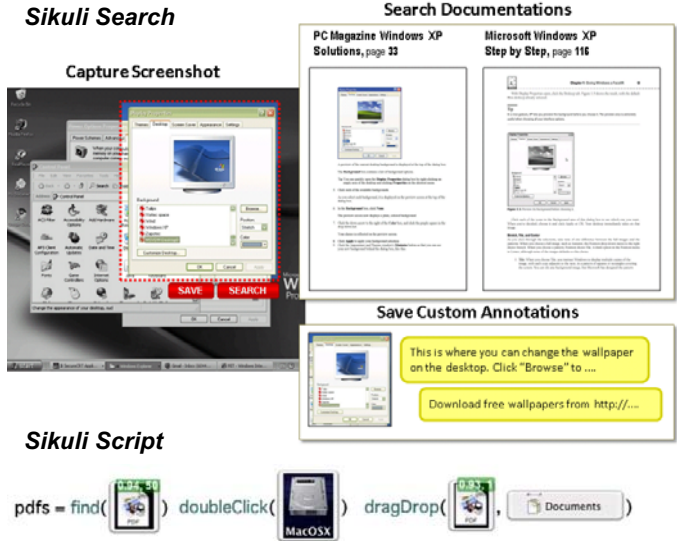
Sikuli Search

Capture Screenshot

SAVE SEARCH

Search Documentations

PC Magazine Windows XP Solutions, page 33

Microsoft Windows XP Step by Step, page 116

Save Custom Annotations

This is where you can change the wallpaper on the desktop. Click "Browse" to ....

Download free wallpapers from http://....

Sikuli Script

pdfs = find( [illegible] PDF ) doubleClick( MacOSX ) dragDrop( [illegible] PDF , Documents )